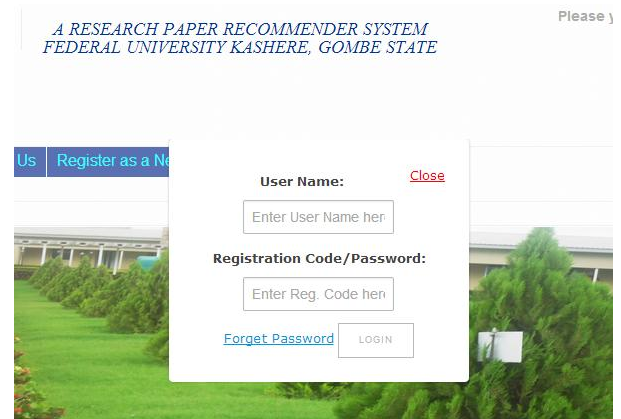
A RESEARCH PAPER RECOMMENDER SYSTEM
FEDERAL UNIVERSITY KASHERE, GOMBE STATE

Please y

Us | Register as a Ne

User Name:

Close

Enter User Name her

Registration Code/Password:

Enter Reg. Code her

Forget Password

LOGIN